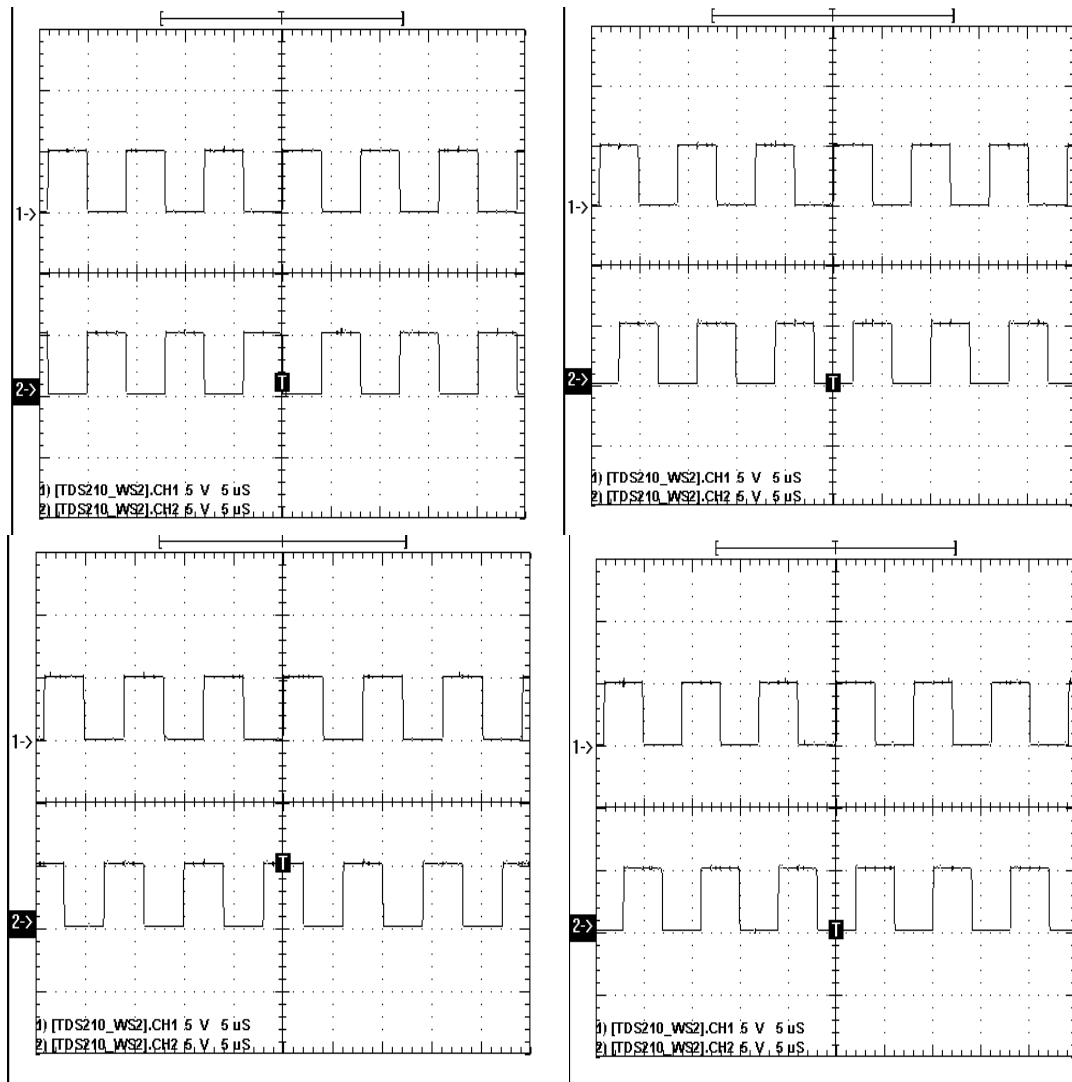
1->
2->
T
1) [TDS210_WS2].CH1 5 V 5 uS
2) [TDS210_WS2].CH2 5 V 5 uS

1->
2->
T
1) [TDS210_WS2].CH1 5 V 5 uS
2) [TDS210_WS2].CH2 5 V 5 uS

1->
2->
T
1) [TDS210_WS2].CH1 5 V 5 uS
2) [TDS210_WS2].CH2 5 V 5 uS

1->
2->
T
1) [TDS210_WS2].CH1 5 V 5 uS
2) [TDS210_WS2].CH2 5 V 5 uS